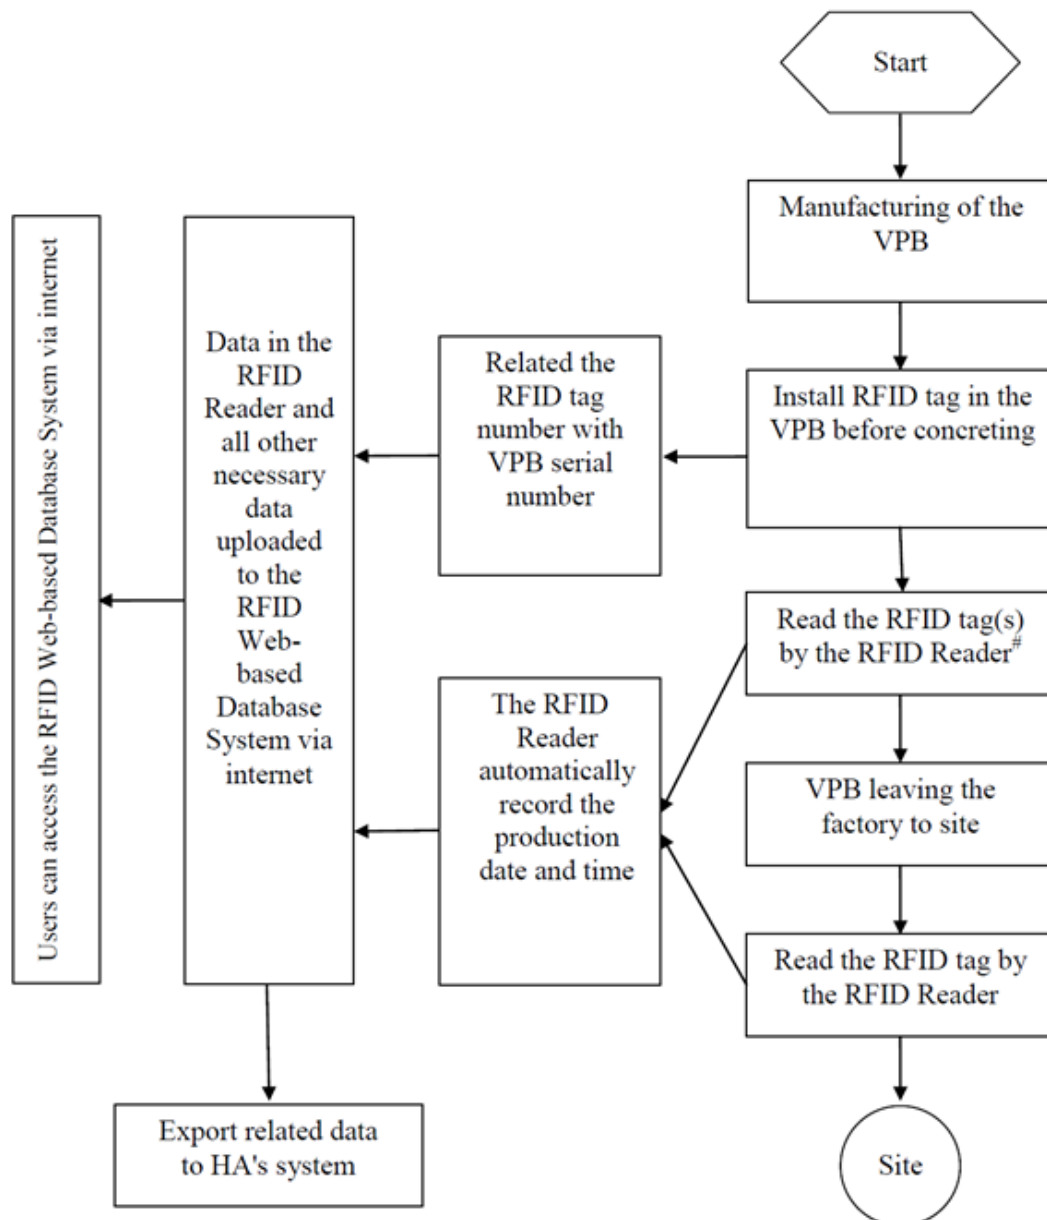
Start

Manufacturing of the VPB

Install RFID tag in the VPB before concreting

Related the RFID tag number with VPB serial number

Data in the RFID Reader and all other necessary data uploaded to the RFID Web-based Database System via internet

Users can access the RFID Web-based Database System via internet

Read the RFID tag(s) by the RFID Reader$^{\#}$

The RFID Reader automatically record the production date and time

VPB leaving the factory to site

Read the RFID tag by the RFID Reader

Export related data to HA's system

Site